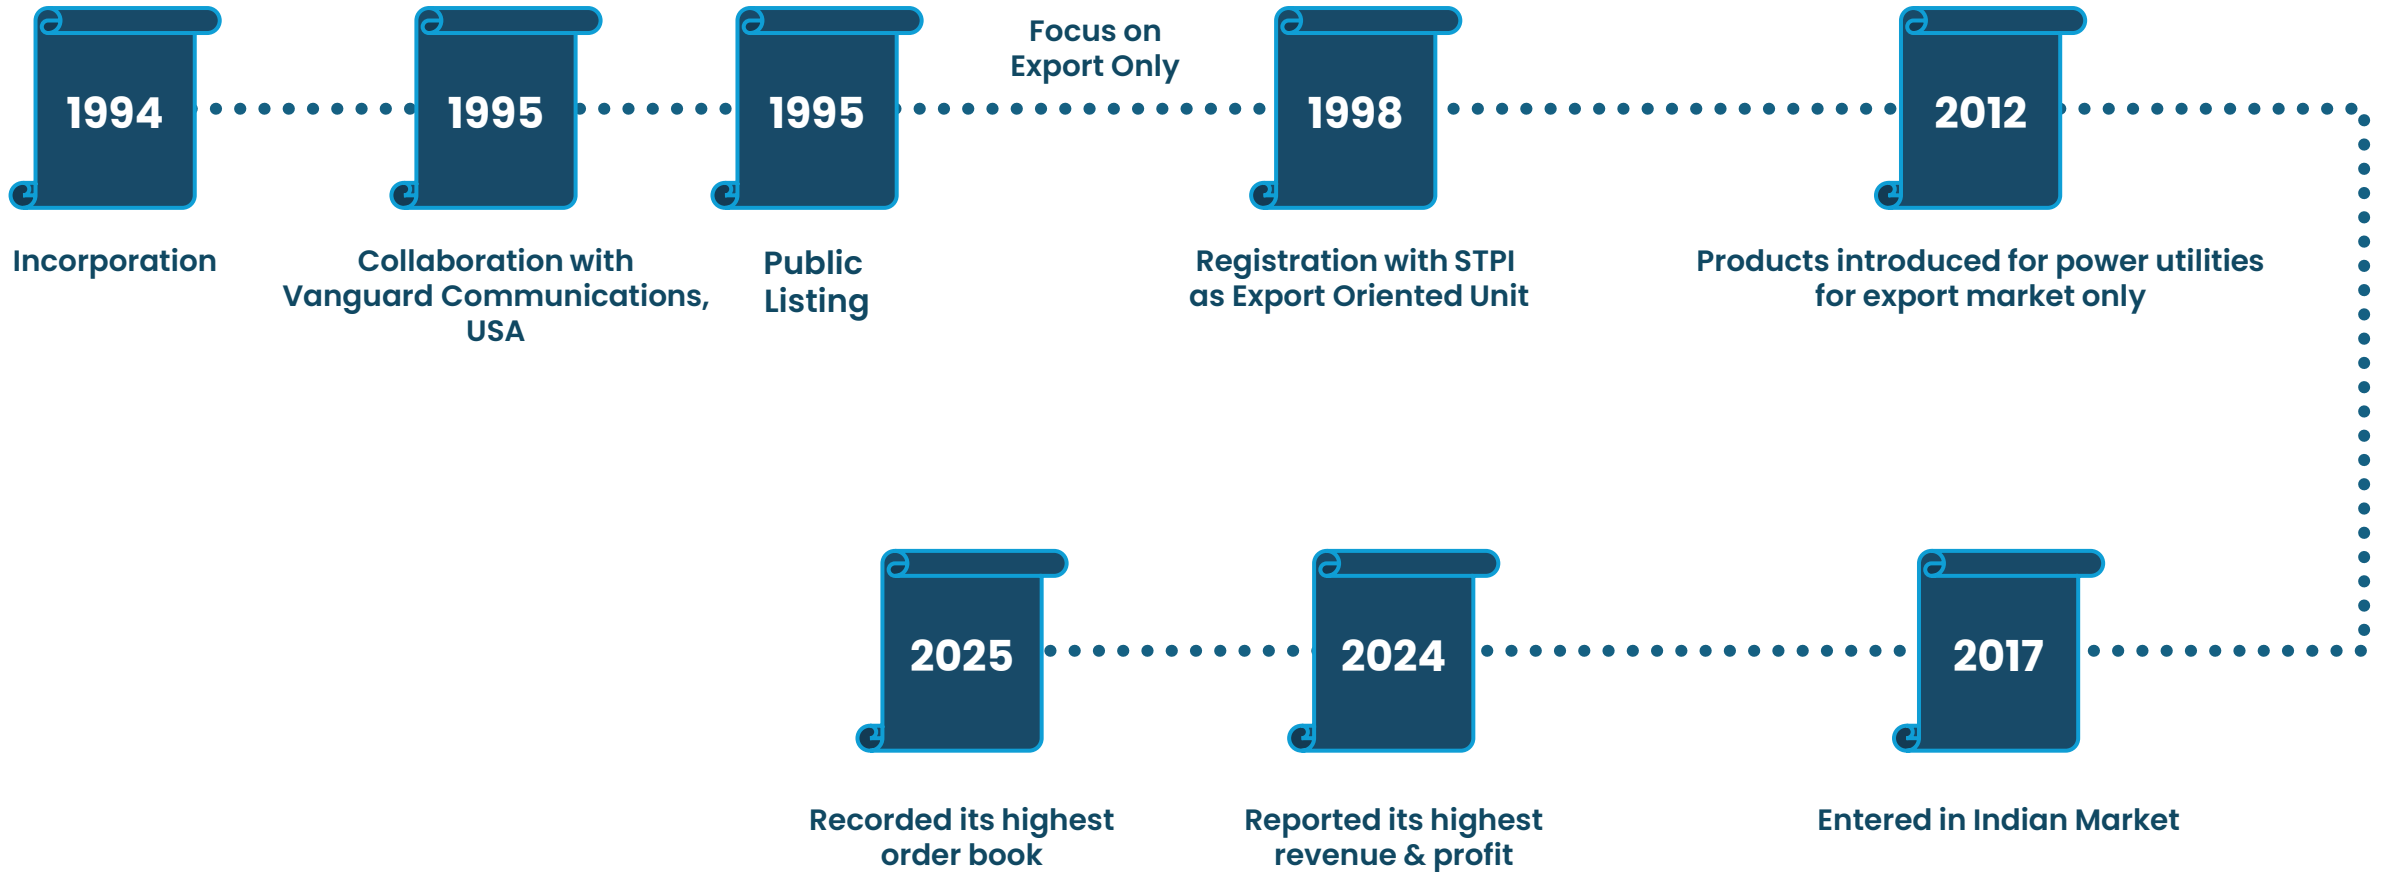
1994

Incorporation

1995

Collaboration with Vanguard Communications, USA

1995

Public Listing

Focus on Export Only

1998

Registration with STPI as Export Oriented Unit

2012

Products introduced for power utilities for export market only

2017

Entered in Indian Market

2024

Reported its highest revenue & profit

2025

Recorded its highest order book